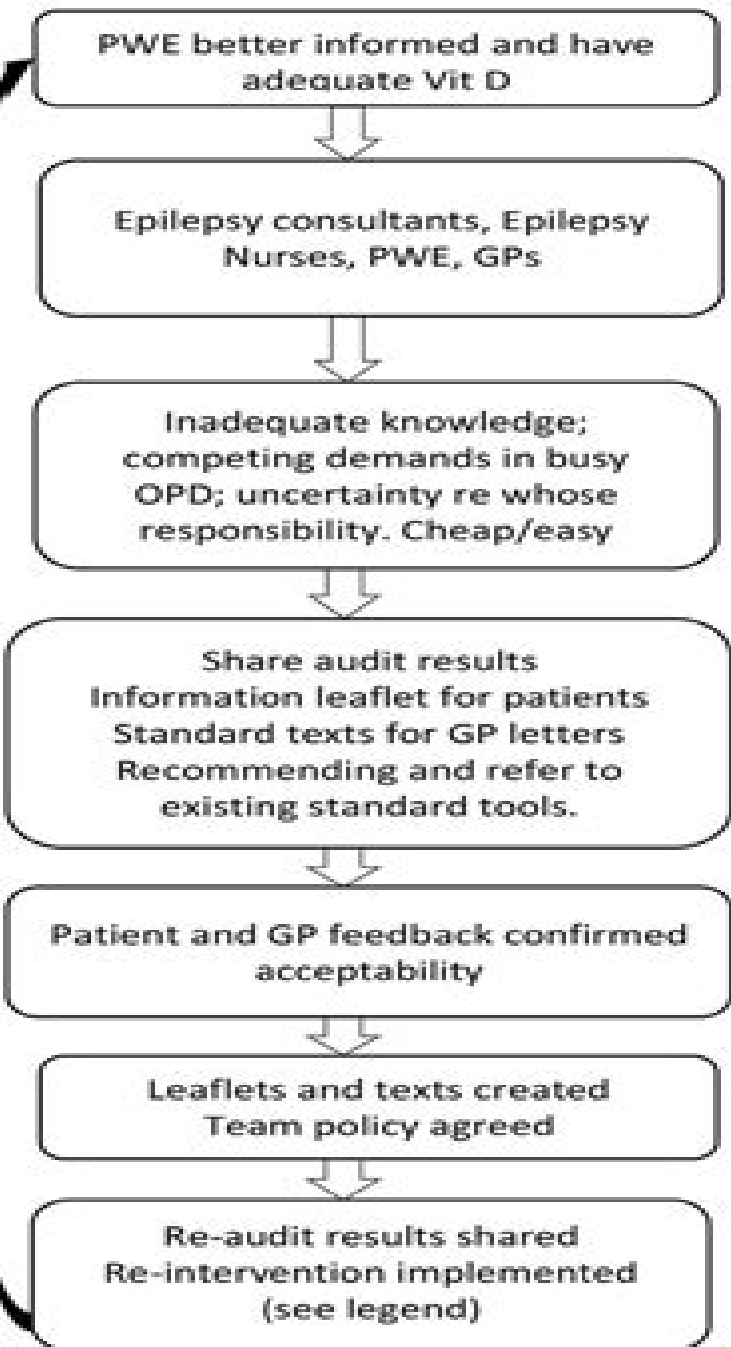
PWE better informed and have adequate Vit D

Epilepsy consultants, Epilepsy Nurses, PWE, GPs

Inadequate knowledge; competing demands in busy OPD; uncertainty re whose responsibility. Cheap/easy

Share audit results
Information leaflet for patients
Standard texts for GP letters
Recommending and refer to existing standard tools.

Patient and GP feedback confirmed acceptability

Leaflets and texts created
Team policy agreed

Re-audit results shared
Re-intervention implemented
(see legend)